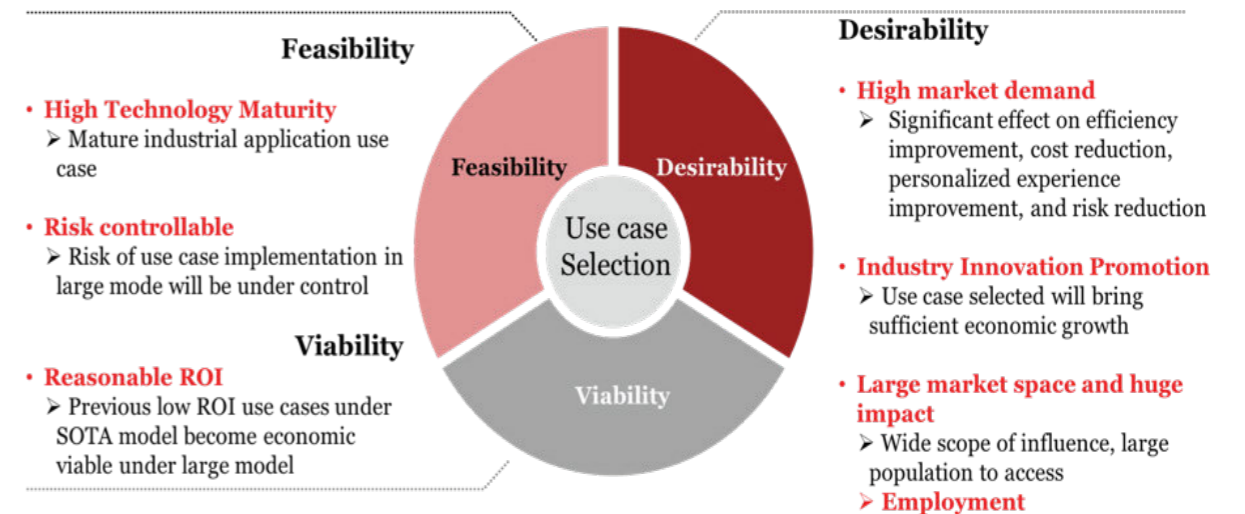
Feasibility

• High Technology Maturity
➢ Mature industrial application use case

• Risk controllable
➢ Risk of use case implementation in large mode will be under control

Viability

• Reasonable ROI
➢ Previous low ROI use cases under SOTA model become economic viable under large model

Feasibility

Desirability

Use case Selection

Viability

Desirability

• High market demand
➢ Significant effect on efficiency improvement, cost reduction, personalized experience improvement, and risk reduction

• Industry Innovation Promotion
➢ Use case selected will bring sufficient economic growth

• Large market space and huge impact
➢ Wide scope of influence, large population to access
➢ Employment